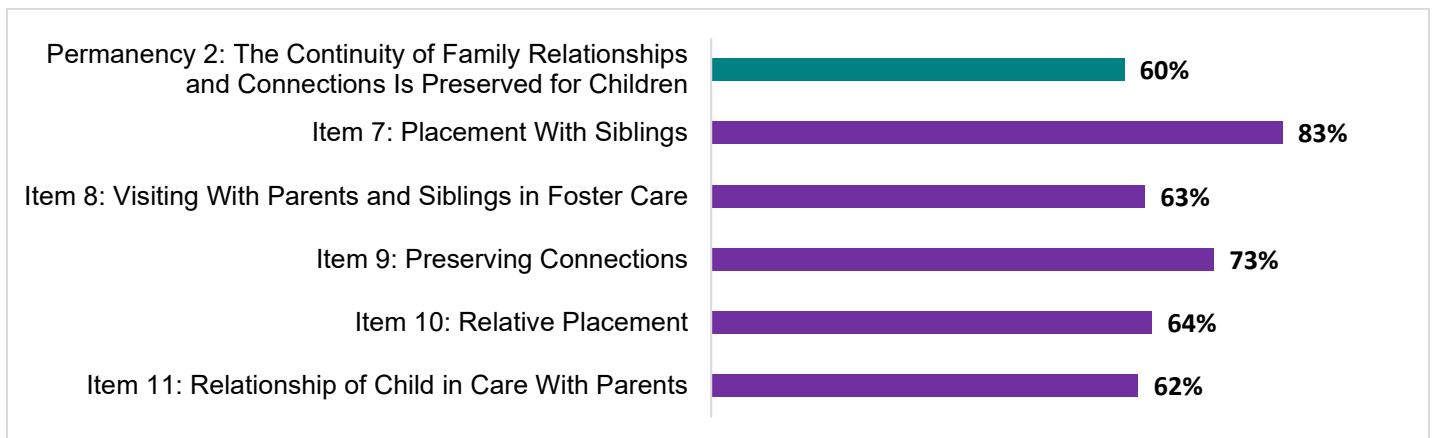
Permanency 2: The Continuity of Family Relationships and Connections Is Preserved for Children
60%

Item 7: Placement With Siblings
83%

Item 8: Visiting With Parents and Siblings in Foster Care
63%

Item 9: Preserving Connections
73%

Item 10: Relative Placement
64%

Item 11: Relationship of Child in Care With Parents
62%